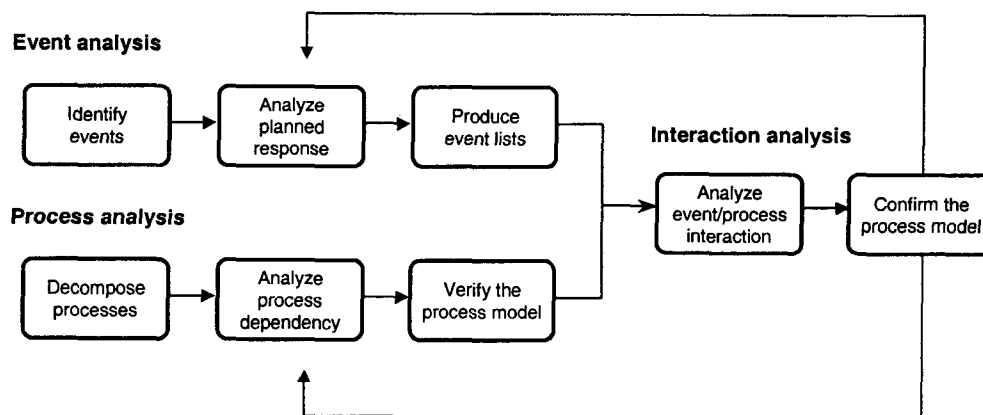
Event analysis

Identify events

Analyze planned response

Produce event lists

Interaction analysis

Analyze event/process interaction

Confirm the process model

Process analysis

Decompose processes

Analyze process dependency

Verify the process model